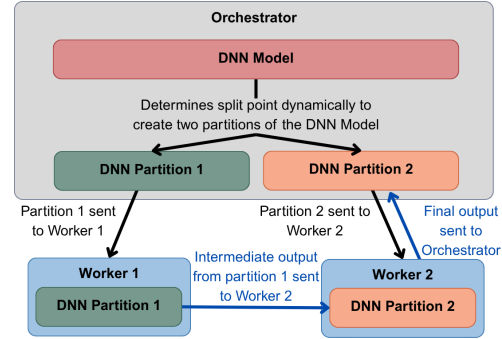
Orchestrator

DNN Model

Determines split point dynamically to create two partitions of the DNN Model

DNN Partition 1

DNN Partition 2

Partition 1 sent to Worker 1

Partition 2 sent to Worker 2

Final output sent to Orchestrator

Worker 1

DNN Partition 1

Intermediate output from partition 1 sent to Worker 2

Worker 2

DNN Partition 2